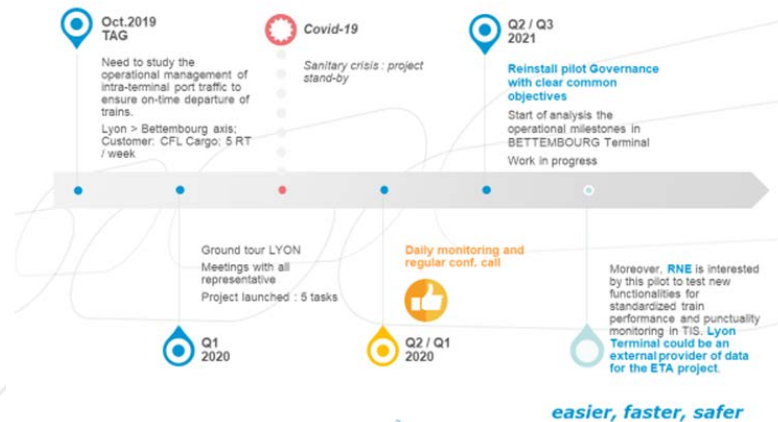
Oct.2019
TAG

Need to study the operational management of intra-terminal port traffic to ensure on-time departure of trains.

Lyon > Bettembourg axis; Customer: CFL Cargo; 5 RT / week

Covid-19

Sanitary crisis : project stand-by

Q2 / Q3
2021

Reinstall pilot Governance with clear common objectives

Start of analysis the operational milestones in BETTEMBOURG Terminal

Work in progress

Ground tour LYON

Meetings with all representative

Project launched : 5 tasks

Q1
2020

Daily monitoring and regular conf. call

Q2 / Q1
2020

Moreover, RNE is interested by this pilot to test new functionalities for standardized train performance and punctuality monitoring in TIS. Lyon Terminal could be an external provider of data for the ETA project.

easier, faster, safer